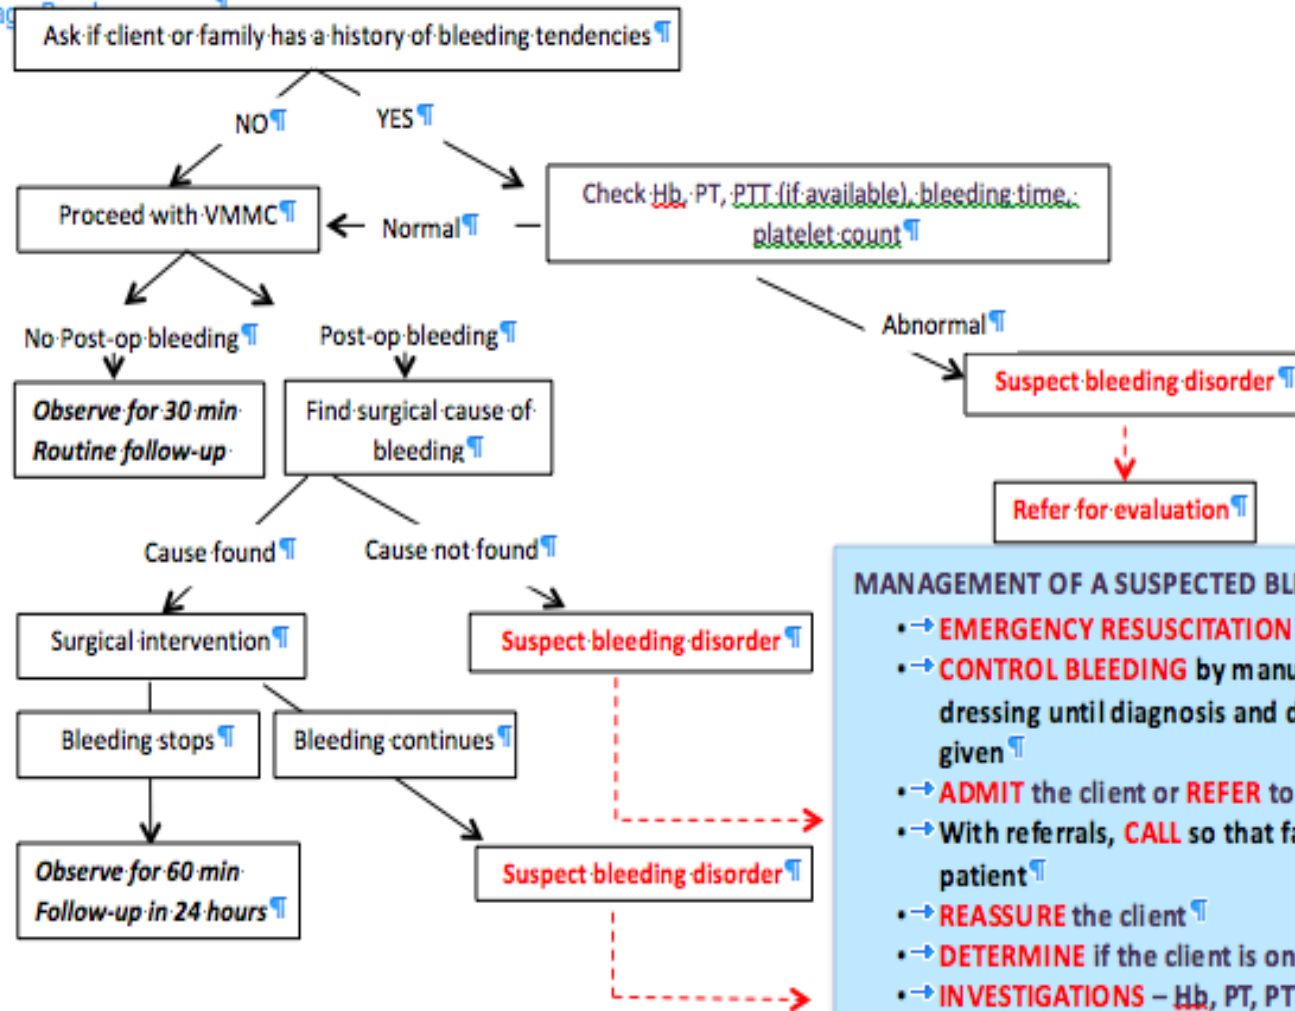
Ask if client or family has a history of bleeding tendencies

NO

YES

Check Hb, PT, PTT (if available), bleeding time, platelet count

Proceed with VMMC

Normal

Abnormal

Suspect bleeding disorder

Refer for evaluation

No Post-op bleeding

Post-op bleeding

Observe for 30 min
Routine follow-up

Find surgical cause of bleeding

Cause found

Cause not found

Surgical intervention

Suspect bleeding disorder

Bleeding stops

Bleeding continues

Observe for 60 min
Follow-up in 24 hours

Suspect bleeding disorder

MANAGEMENT OF A SUSPECTED BL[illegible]

• EMERGENCY RESUSCITATION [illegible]
• CONTROL BLEEDING by manu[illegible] dressing until diagnosis and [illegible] given
• ADMIT the client or REFER to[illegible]
• With referrals, CALL so that fa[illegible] patient
• REASSURE the client
• DETERMINE if the client is on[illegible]
• INVESTIGATIONS – Hb, PT, PT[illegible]